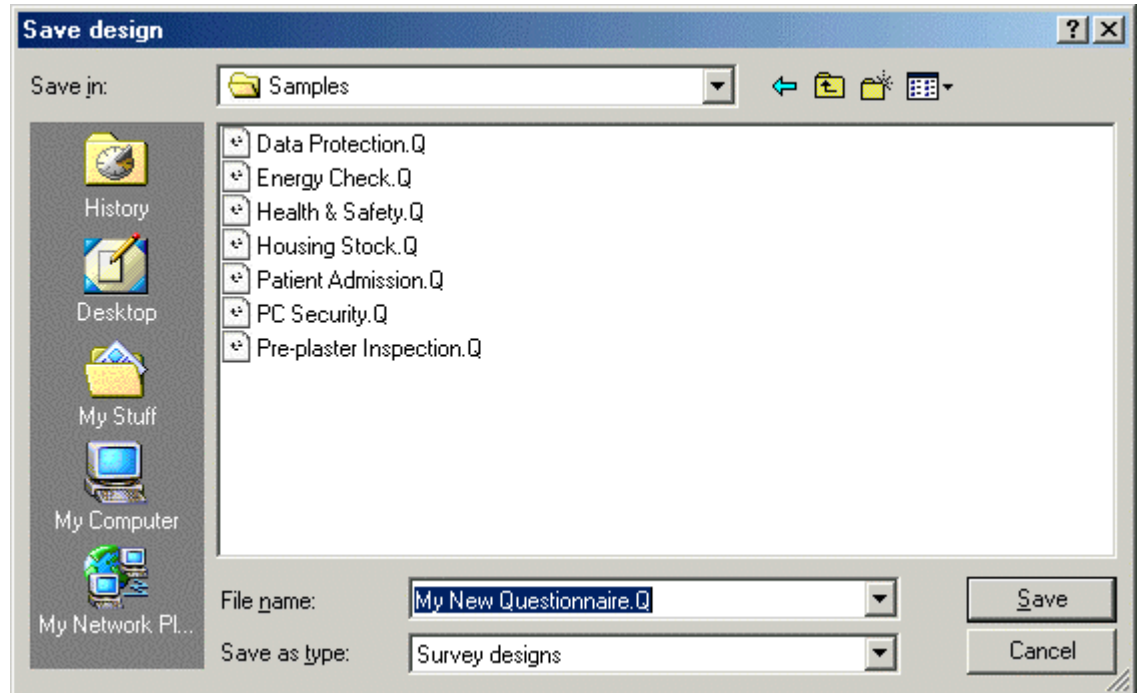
Save design

?

Save in: Samples

History

Desktop

My Stuff

My Computer

My Network Pl...

Data Protection.Q
Energy Check.Q
Health & Safety.Q
Housing Stock.Q
Patient Admission.Q
PC Security.Q
Pre-plaster Inspection.Q

File name: My New Questionnaire.Q

Save as type: Survey designs

Save

Cancel